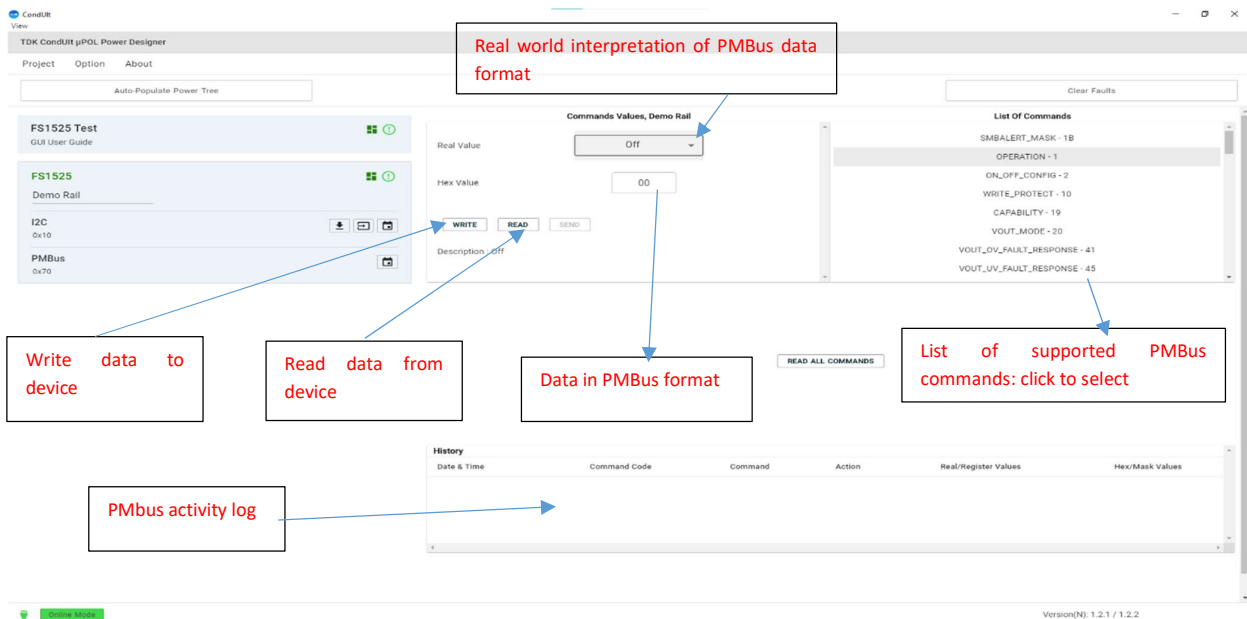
CondUlt
View

TDK CondUlt µPOL Power Designer

Project Option About

Auto-Populate Power Tree

Clear Faults

Real world interpretation of PMBus data format

FS1525 Test
GUI User Guide

FS1525
Demo Rail

I2C
0x10

PMBus
0x70

Commands Values, Demo Rail

Real Value Off

Hex Value 00

WRITE READ SEND

Description : Off

List Of Commands

SMBALERT_MASK - 1B
OPERATION - 1
ON_OFF_CONFIG - 2
WRITE_PROTECT - 10
CAPABILITY - 19
VOUT_MODE - 20
VOUT_OV_FAULT_RESPONSE - 41
VOUT_UV_FAULT_RESPONSE - 45

Write data to device

Read data from device

Data in PMBus format

READ ALL COMMANDS

List of supported PMBus commands: click to select

History

| Date & Time | Command Code | Command | Action | Real/Register Values | Hex/Mask Values |
|---|---|---|---|---|---|

PMbus activity log

Online Mode

Version(N): 1.2.1 / 1.2.2